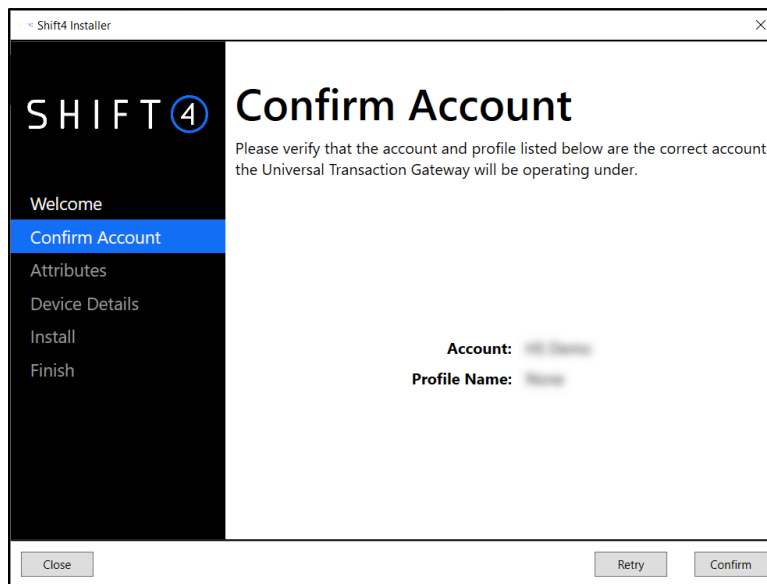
Shift4 Installer

×

SHIFT 4

Welcome
Confirm Account
Attributes
Device Details
Install
Finish

Confirm Account

Please verify that the account and profile listed below are the correct account the Universal Transaction Gateway will be operating under.

Account: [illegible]
Profile Name: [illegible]

Close

Retry

Confirm